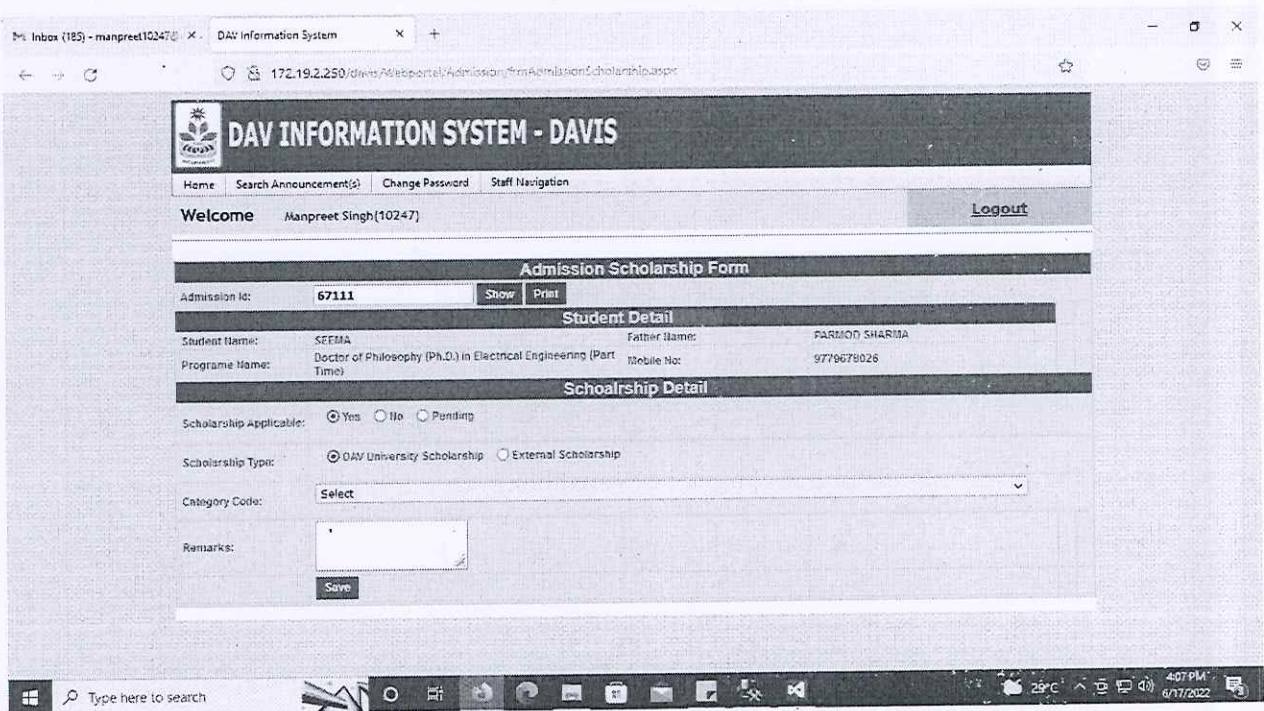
Inbox (185) - manpreet10247@ ×   DAV Information System ×  +

172.19.2.250/davis/Webportal/Admission/frmAdmissionScholarship.aspx

DAV INFORMATION SYSTEM - DAVIS

Home   Search Announcement(s)   Change Password   Staff Navigation

Welcome   Manpreet Singh(10247)

Logout

Admission Scholarship Form

Admission Id: 67111   Show   Print

Student Detail

| Student Name: | SEEMA | Father Name: | PARMOD SHARMA |
|---|---|---|---|
| Programe Name: | Doctor of Philosophy (Ph.D.) in Electrical Engineering (Part Time) | Mobile No: | 9779678026 |

Schoalrship Detail

Scholarship Applicable: Yes No Pending

Scholarship Type: DAV University Scholarship External Scholarship

Category Code: Select

Remarks:

Save

Type here to search

29°C

4:07 PM
6/17/2022